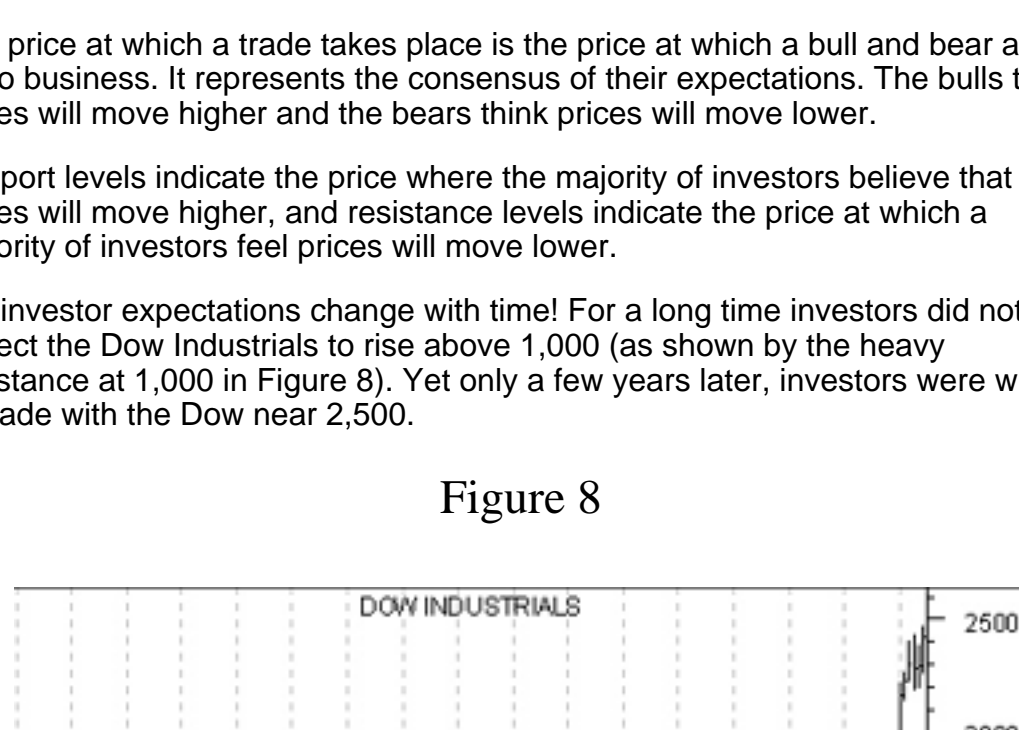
price at which a trade takes place is the price at which a bull and bear a o business. It represents the consensus of their expectations. The bulls t es will move higher and the bears think prices will move lower.

port levels indicate the price where the majority of investors believe that es will move higher, and resistance levels indicate the price at which a ority of investors feel prices will move lower.

investor expectations change with time! For a long time investors did not ect the Dow Industrials to rise above 1,000 (as shown by the heavy stance at 1,000 in Figure 8). Yet only a few years later, investors were w ade with the Dow near 2,500.

Figure 8

DOW INDUSTRIALS

2500

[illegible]